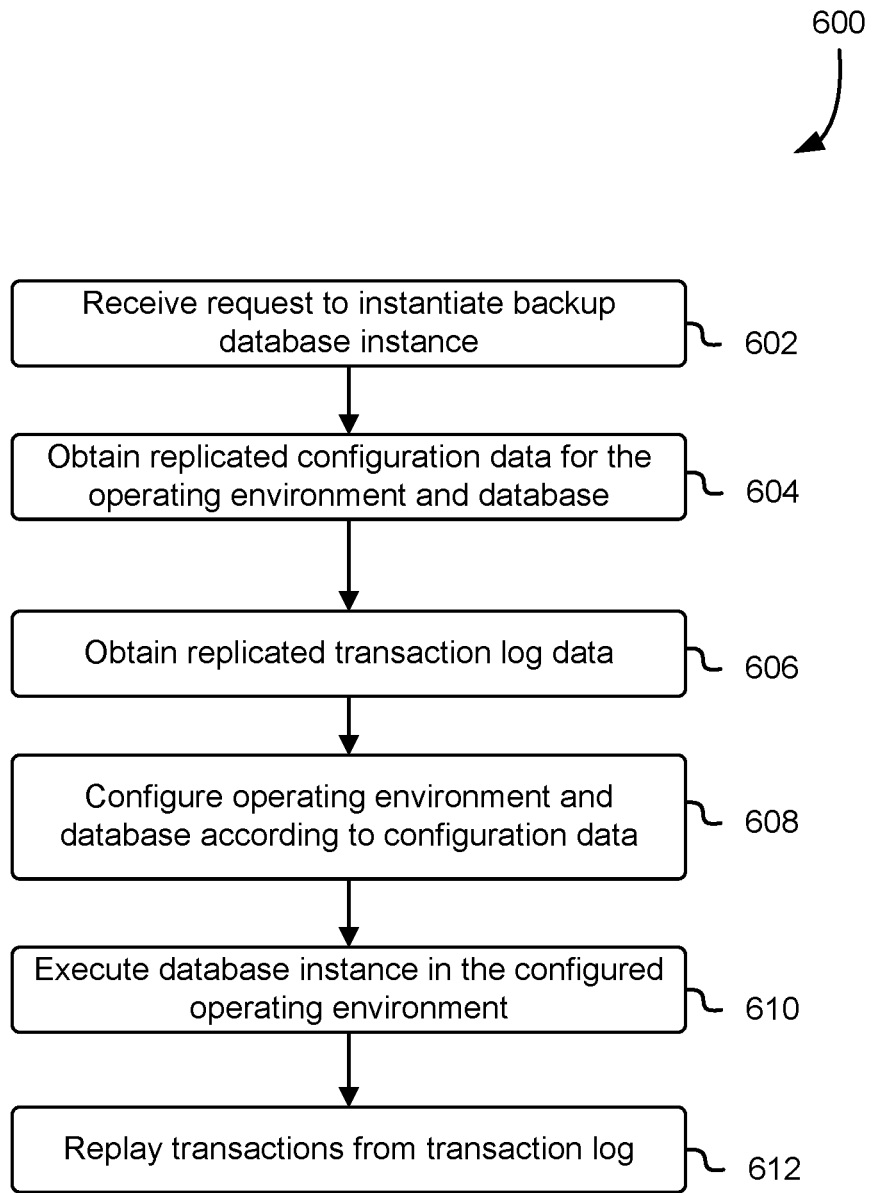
600

Receive request to instantiate backup database instance

602

Obtain replicated configuration data for the operating environment and database

604

Obtain replicated transaction log data

606

Configure operating environment and database according to configuration data

608

Execute database instance in the configured operating environment

610

Replay transactions from transaction log

612